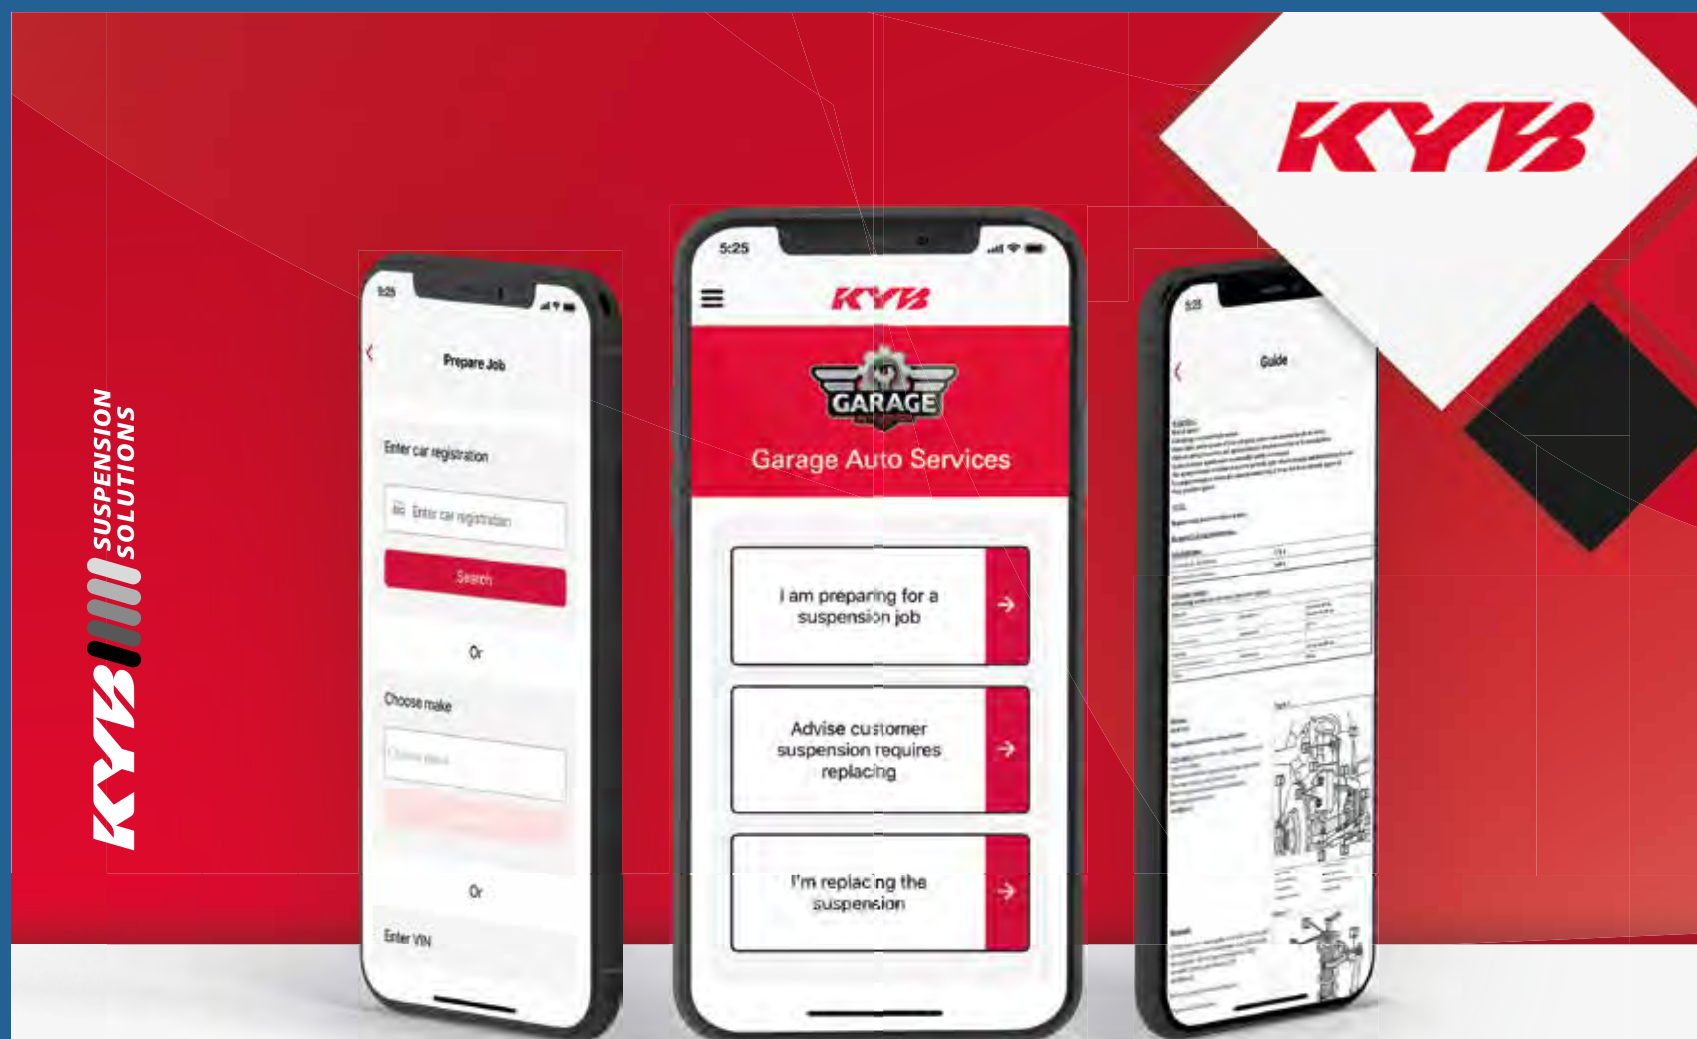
KYB

KYB SUSPENSION SOLUTIONS

5:25

Prepare Job

Enter car registration

Enter car registration

Search

Or

Choose make

Choose make

Or

Enter VIN

5:25

KYB

GARAGE

Garage Auto Services

I am preparing for a suspension job

Advise customer suspension requires replacing

I'm replacing the suspension

5:25

Guide

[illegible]